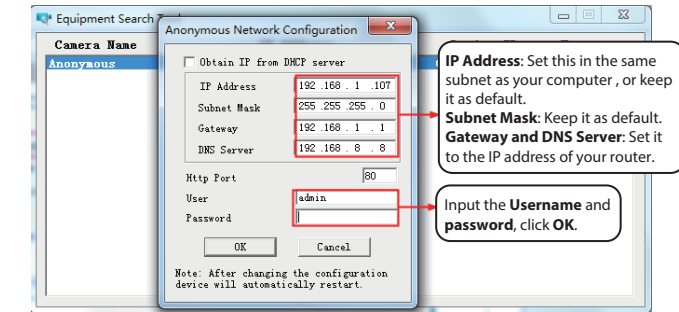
Equipment Search T

Camera Name

Anonymous

Anonymous Network Configuration

Obtain IP from DHCP server

| IP Address | 192 .168 . 1 .107 |
|---|---|
| Subnet Mask | 255 .255 .255 . 0 |
| Gateway | 192 .168 . 1 . 1 |
| DNS Server | 192 .168 . 8 . 8 |

Http Port 80

User admin

Password

OK Cancel

Note: After changing the configuration device will automatically restart.

**IP Address**: Set this in the same subnet as your computer , or keep it as default.
**Subnet Mask**: Keep it as default.
**Gateway and DNS Server**: Set it to the IP address of your router.

Input the **Username** and **password**, click **OK**.